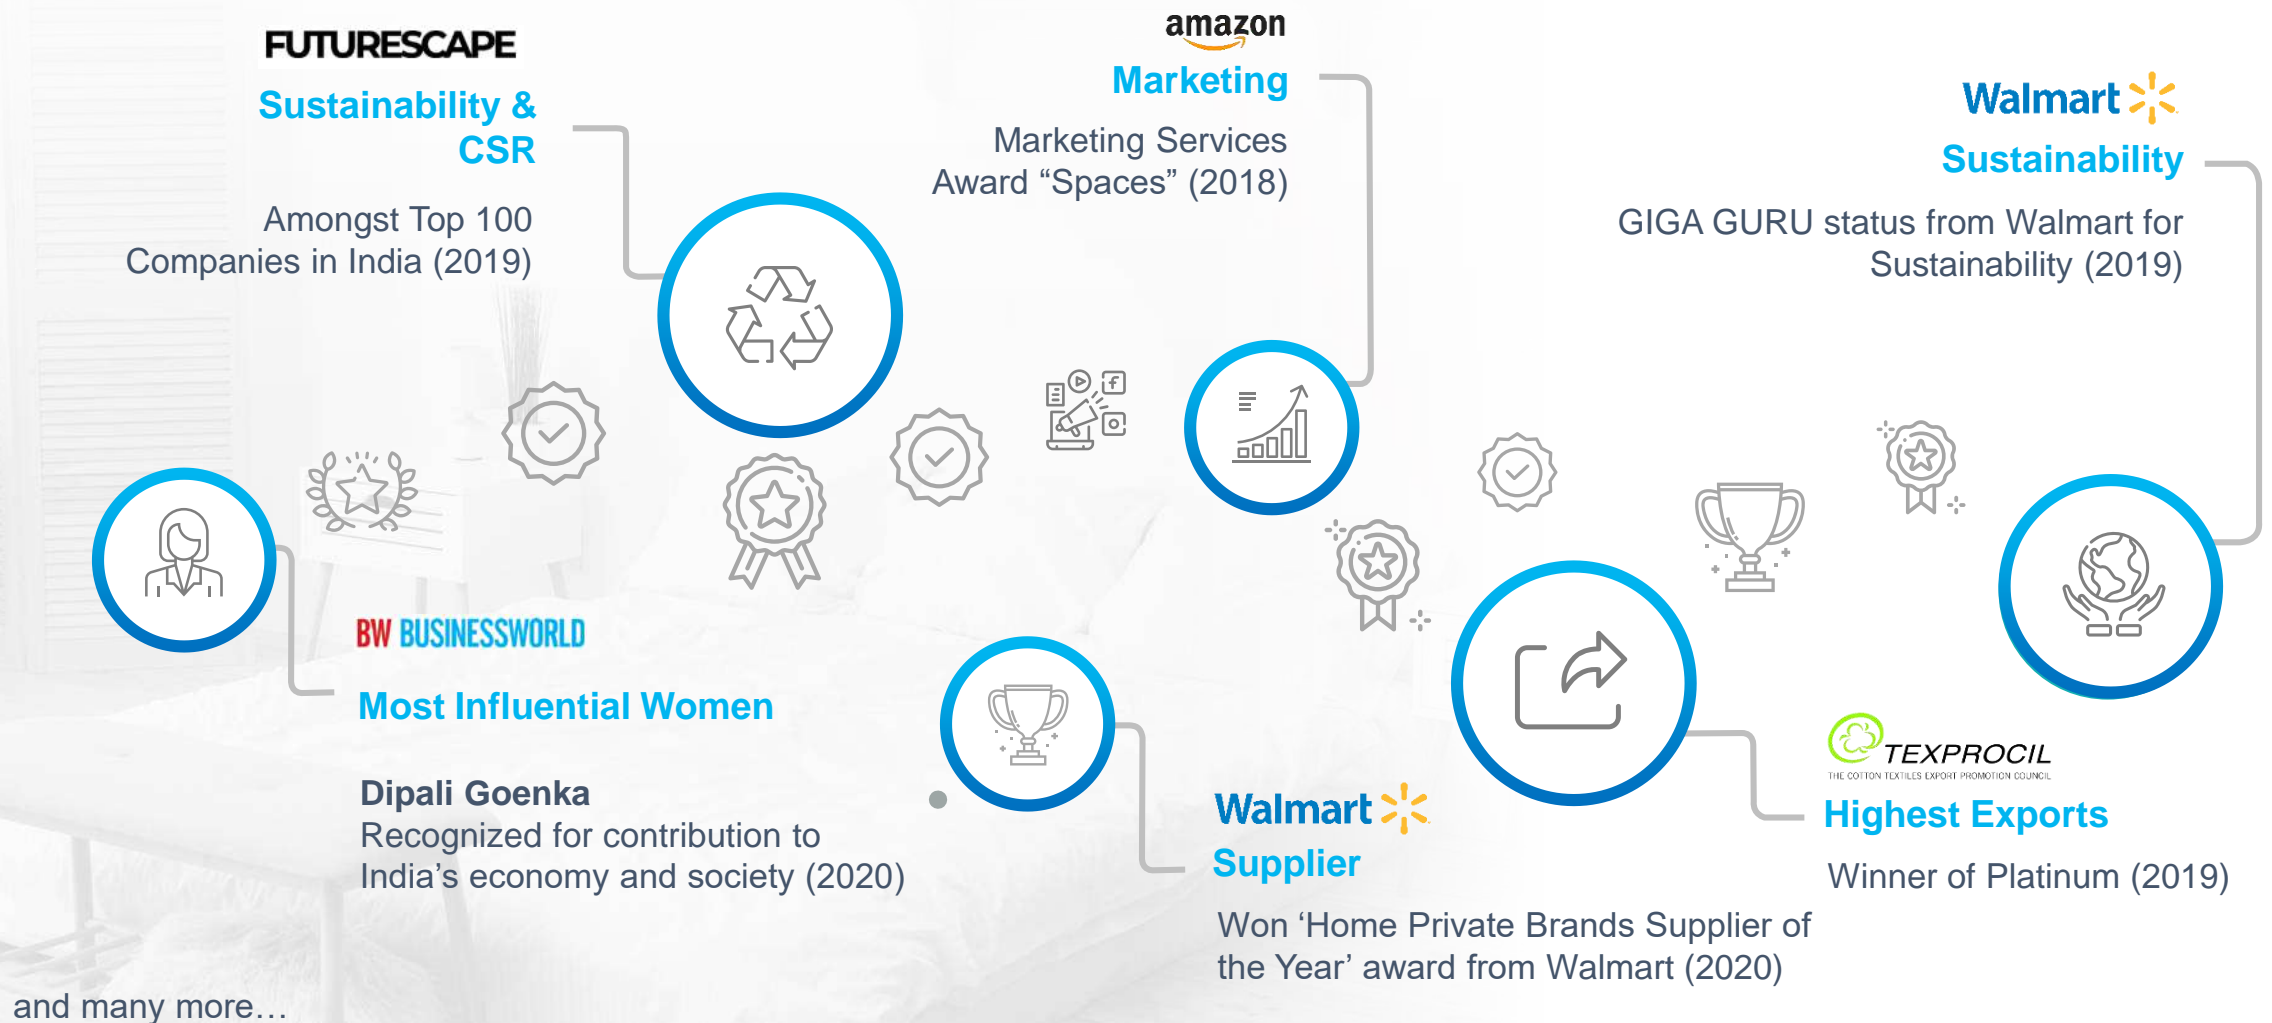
FUTURESCAPE
Sustainability & CSR

Amongst Top 100 Companies in India (2019)

amazon
Marketing

Marketing Services Award “Spaces” (2018)

Walmart
Sustainability

GIGA GURU status from Walmart for Sustainability (2019)

BW BUSINESSWORLD
Most Influential Women

Dipali Goenka
Recognized for contribution to India’s economy and society (2020)

Walmart
Supplier

Won ‘Home Private Brands Supplier of the Year’ award from Walmart (2020)

TEXPROCIL
THE COTTON TEXTILES EXPORT PROMOTION COUNCIL
Highest Exports

Winner of Platinum (2019)

and many more…